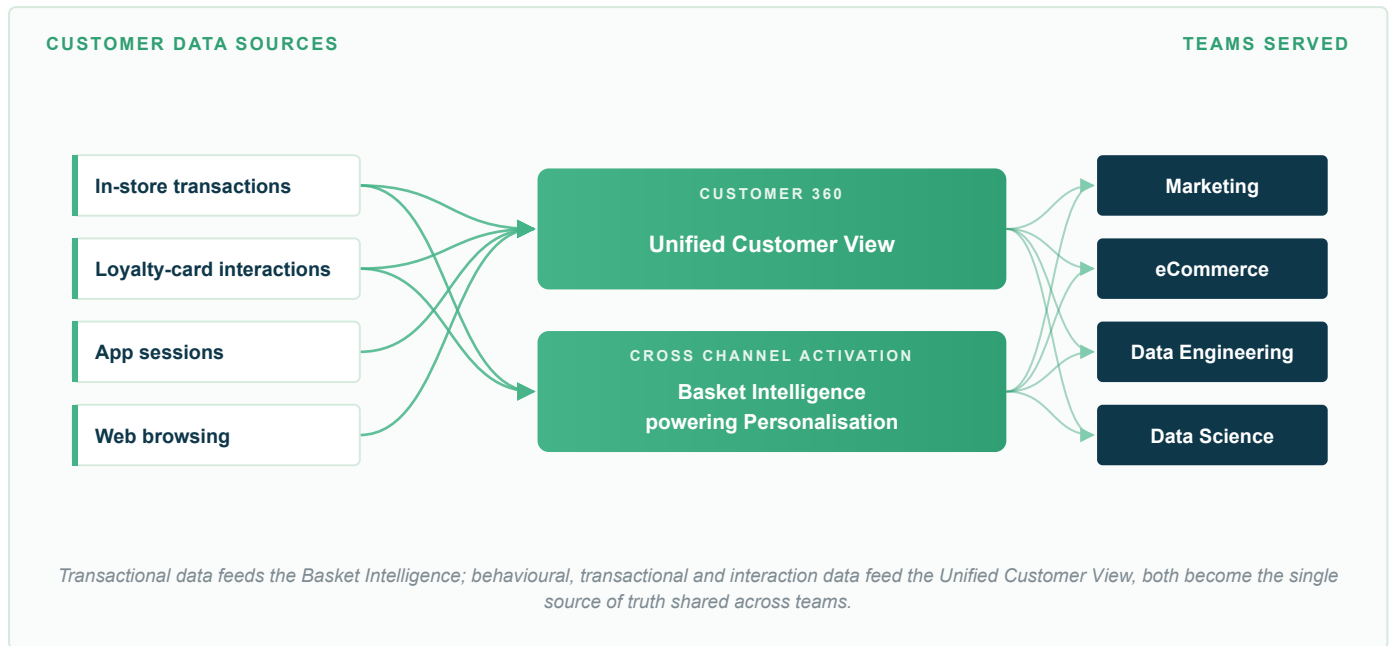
CUSTOMER DATA SOURCES

TEAMS SERVED

In-store transactions

Loyalty-card interactions

App sessions

Web browsing

CUSTOMER 360

Unified Customer View

CROSS CHANNEL ACTIVATION

Basket Intelligence powering Personalisation

Marketing

eCommerce

Data Engineering

Data Science

Transactional data feeds the Basket Intelligence; behavioural, transactional and interaction data feed the Unified Customer View, both become the single source of truth shared across teams.